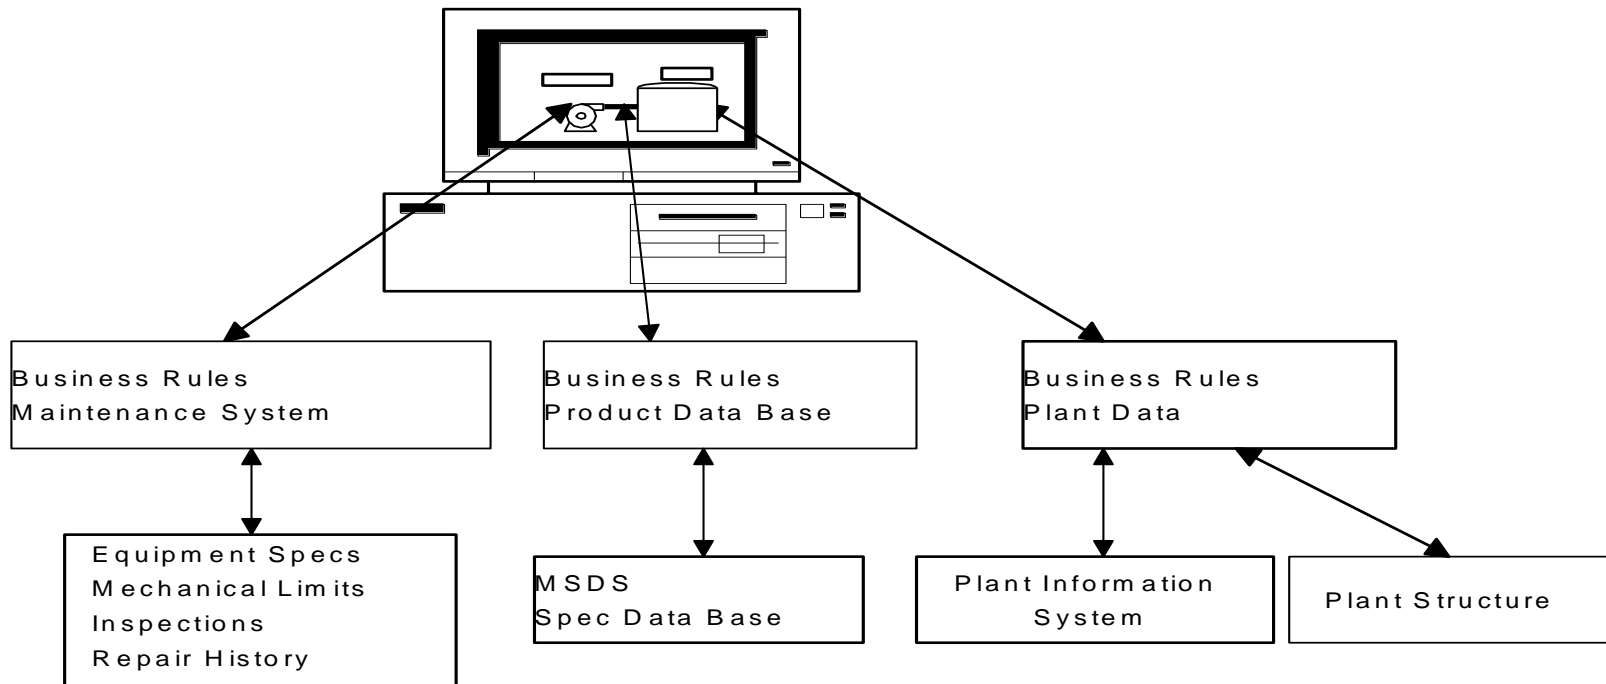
Business Rules
Maintenance System

Business Rules
Product Data Base

Business Rules
Plant Data

Equipment Specs
Mechanical Limits
Inspections
Repair History

MSDS
Spec Data Base

Plant Information System

Plant Structure